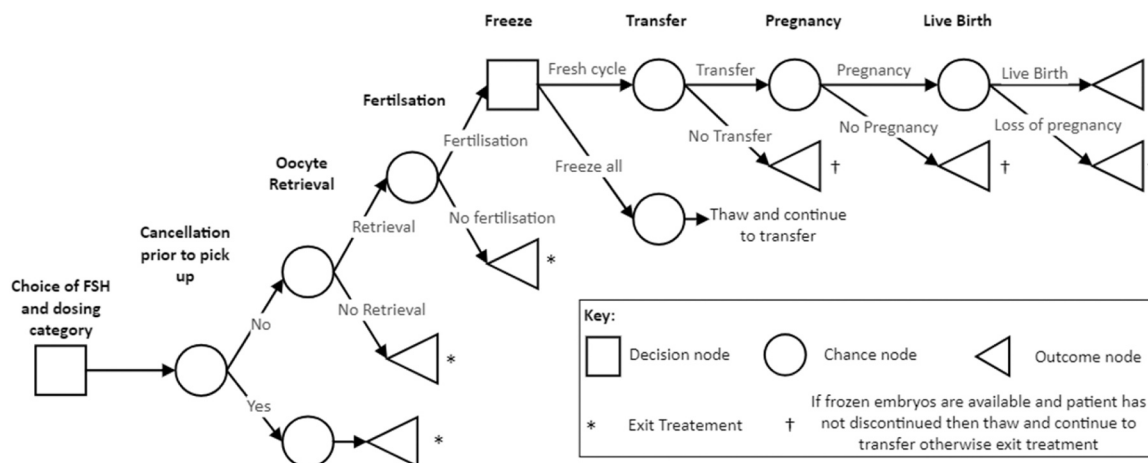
Freeze

Transfer

Pregnancy

Live Birth

Fertilsation

Oocyte Retrieval

Cancellation prior to pick up

Choice of FSH and dosing category

No

Yes

Retrieval

No Retrieval

*

Fertilisation

No fertilisation

*

Fresh cycle

Freeze all

Thaw and continue to transfer

Transfer

No Transfer

†

Pregnancy

No Pregnancy

†

Live Birth

Loss of pregnancy

*

Key:

Decision node

Chance node

Outcome node

* Exit Treatement

† If frozen embryos are available and patient has not discontinued then thaw and continue to transfer otherwise exit treatment